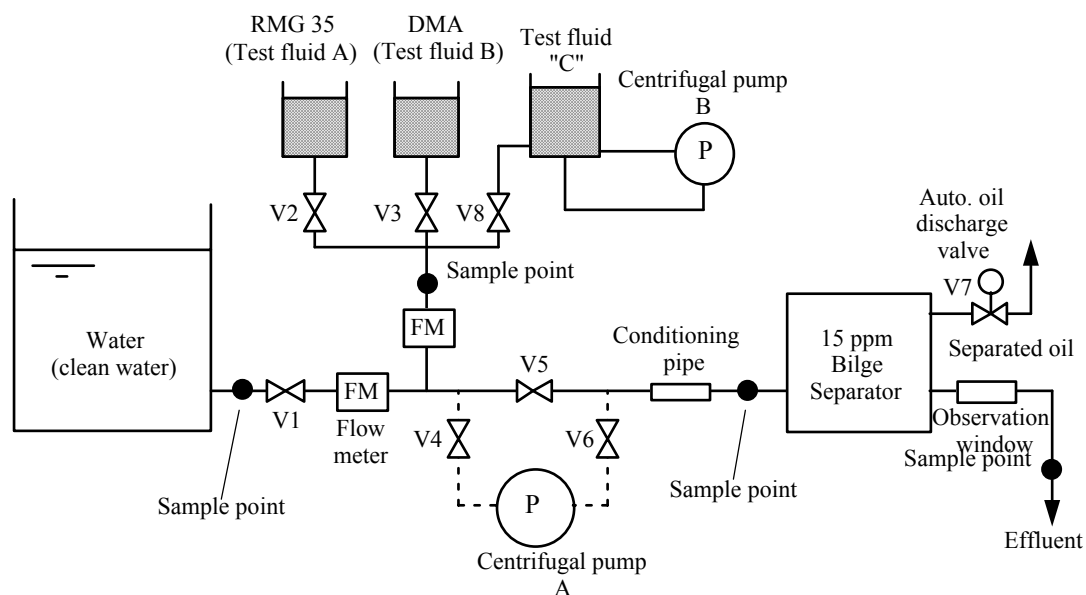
RMG 35
(Test fluid A)

DMA
(Test fluid B)

Test fluid
"C"

Centrifugal pump
B

P

V2

V3

V8

Auto. oil
discharge
valve

V7

Sample point

FM

Water
(clean water)

V1

FM

Flow
meter

V5

Conditioning
pipe

15 ppm
Bilge
Separator

Separated oil

V4

V6

Observation
window

Sample point

P

Sample point

Sample point

Centrifugal pump
A

Effluent